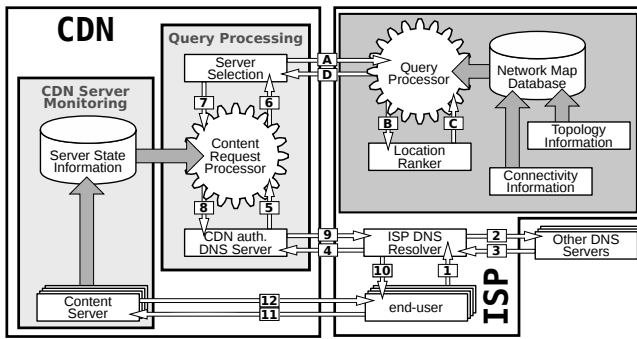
CDN

Query Processing

Server Selection

A

D

Query Processor

Network Map Database

CDN Server Monitoring

7

6

B

C

Topology Information

Server State Information

Content Request Processor

Location Ranker

Connectivity Information

8

5

CDN auth. DNS Server

9

4

ISP DNS Resolver

2

3

Other DNS Servers

10

1

Content Server

12

11

end-user

ISP